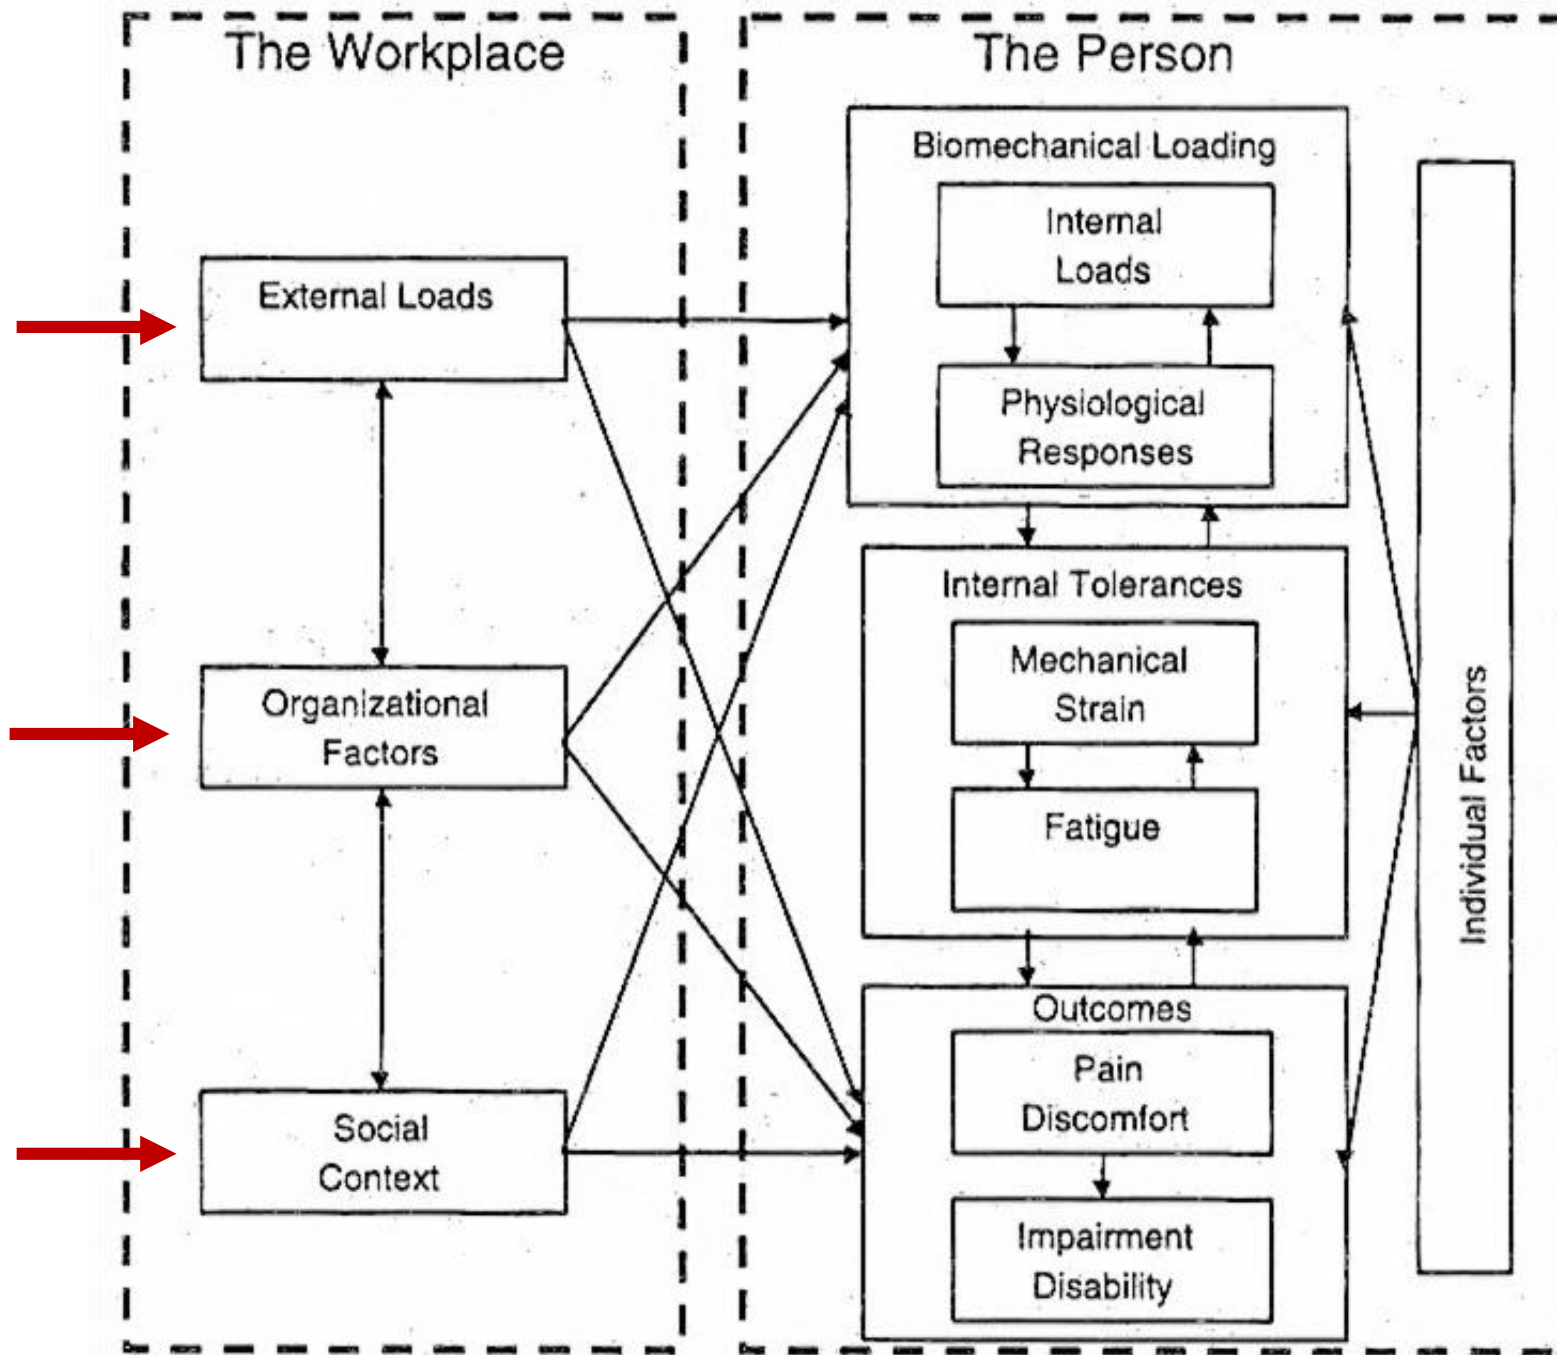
The Workplace

External Loads

Organizational Factors

Social Context

The Person

Biomechanical Loading

Internal Loads

Physiological Responses

Internal Tolerances

Mechanical Strain

Fatigue

Outcomes

Pain Discomfort

Impairment Disability

Individual Factors